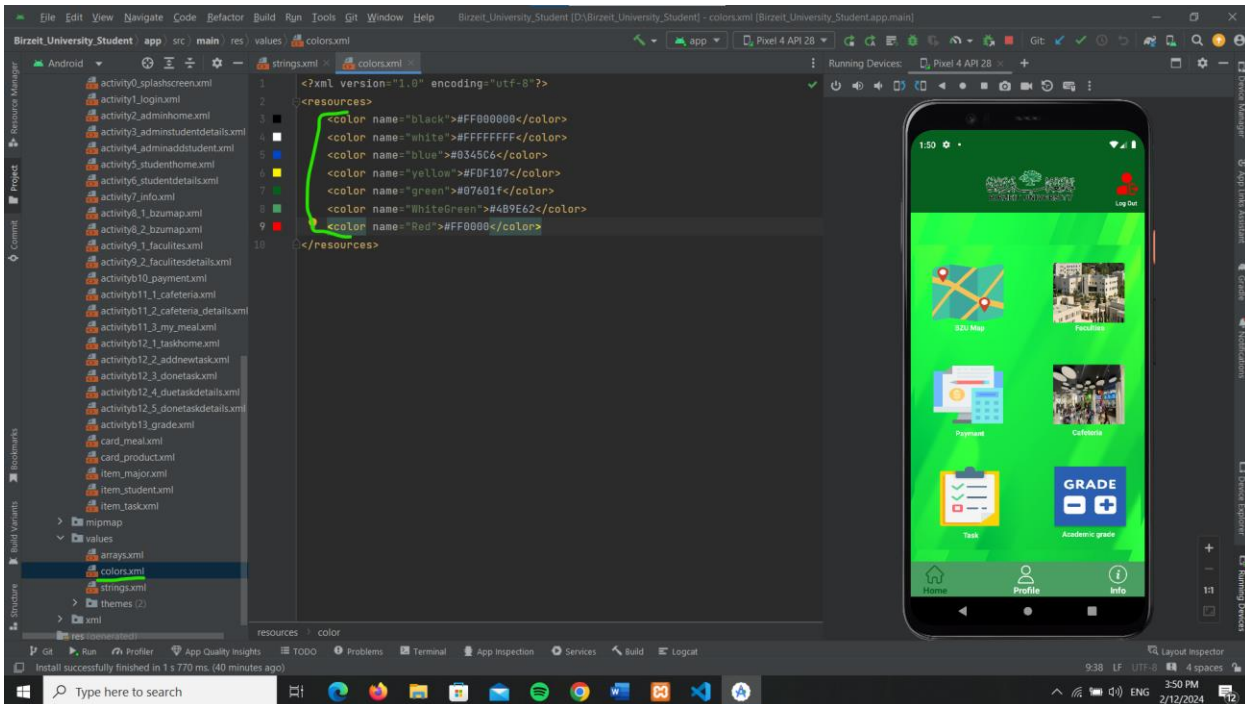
File Edit View Navigate Code Refactor Build Run Tools Git Window Help Birzeit_University_Student [D:\Birzeit_University_Student] - colors.xml [Birzeit_University_Student.app.main]

Birzeit_University_Student app src main res values colors.xml

app Pixel 4 API 28 Git:

Android

strings.xml colors.xml

Running Devices: Pixel 4 API 28

activity0_splashscreen.xml
activity1_login.xml
activity2_adminhome.xml
activity3_adminstudentdetails.xml
activity4_adminaddstudent.xml
activity5_studenthome.xml
activity6_studentdetails.xml
activity7_info.xml
activity8_1_bzumap.xml
activity8_2_bzumap.xml
activity9_1_faculites.xml
activity9_2_faculitesdetails.xml
activitybl10_payment.xml
activitybl11_1_cafeteria.xml
activitybl11_2_cafeteria_details.xml
activitybl11_3_my_meal.xml
activitybl12_1_taskhome.xml
activitybl12_2_addnewtask.xml
activitybl12_3_donetask.xml
activitybl12_4_duetaskdetails.xml
activitybl12_5_donetaskdetails.xml
activitybl13_grade.xml
card_meal.xml
card_product.xml
item_major.xml
item_student.xml
item_task.xml
mipmap
values
arrays.xml
colors.xml
strings.xml
themes (2)
xml
res (generated)

1 <?xml version="1.0" encoding="utf-8"?>
2 <resources>
3 <color name="black">#FF000000</color>
4 <color name="white">#FFFFFFFF</color>
5 <color name="blue">#0345C6</color>
6 <color name="yellow">#FDF107</color>
7 <color name="green">#07601f</color>
8 <color name="WhiteGreen">#4B9E62</color>
9 <color name="Red">#FF0000</color>
10 </resources>

resources color

1:50
Log Out
BZU Map
Faculties
Payment
Cafeteria
GRADE
Task
Academic grade
Home
Profile
Info

1:1

Git Run Profiler App Quality Insights TODO Problems Terminal App Inspection Services Build Logcat
Layout Inspector
Install successfully finished in 1 s 770 ms. (40 minutes ago)
9:38 LF UTF-8 4 spaces

Type here to search
ENG 3:50 PM 2/12/2024